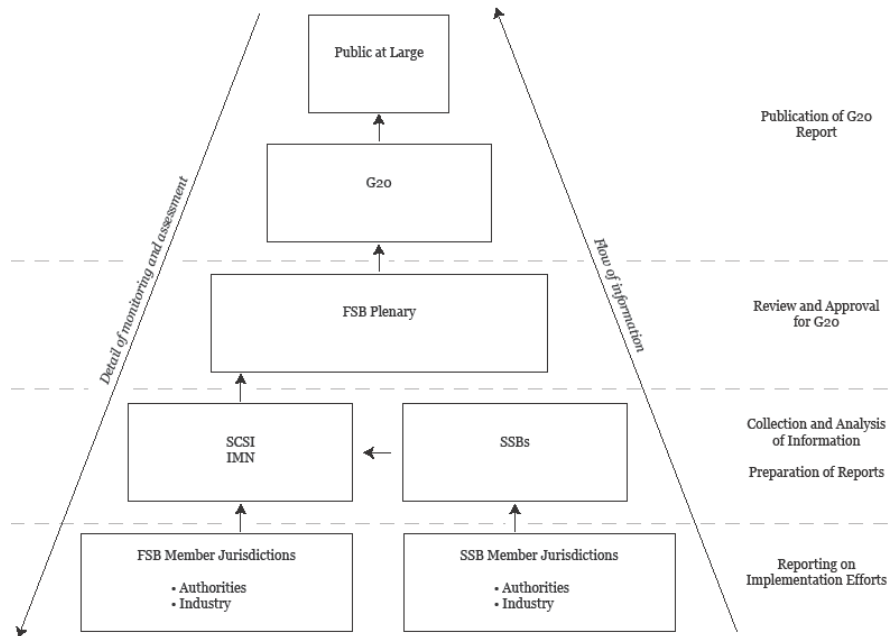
Public at Large

Publication of G20 Report

G20

Detail of monitoring and assessment

Flow of information

FSB Plenary

Review and Approval for G20

SCSI
IMN

SSBs

Collection and Analysis of Information

Preparation of Reports

FSB Member Jurisdictions
• Authorities
• Industry

SSB Member Jurisdictions
• Authorities
• Industry

Reporting on Implementation Efforts